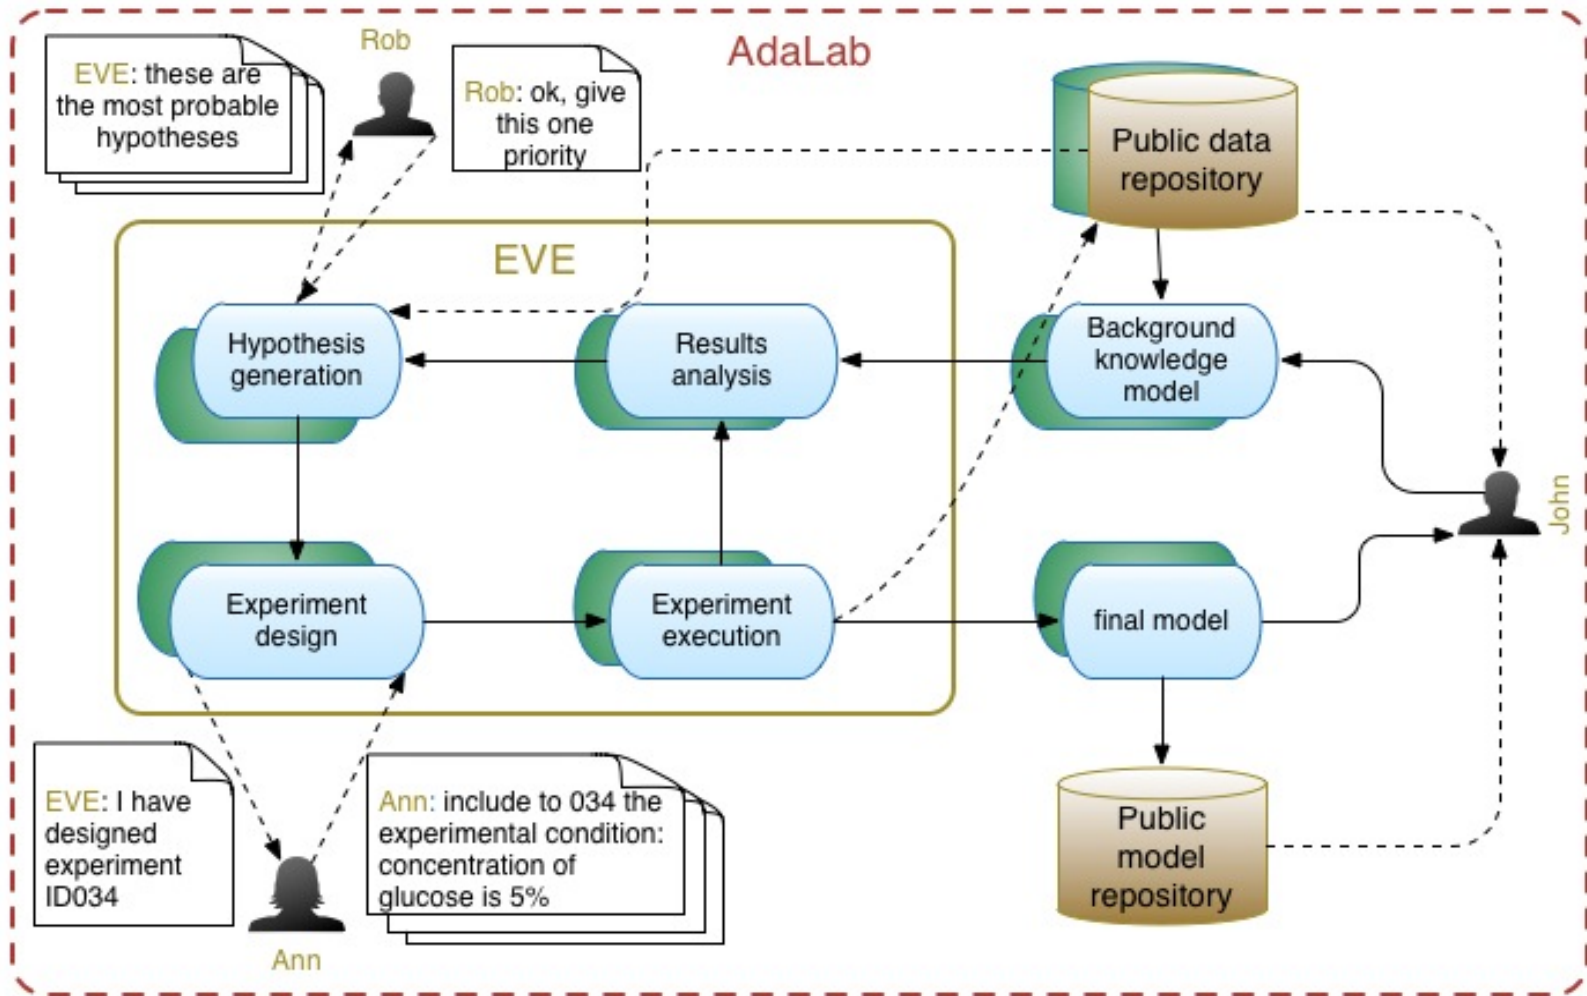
EVE: these are the most probable hypotheses

Rob

Rob: ok, give this one priority

AdaLab

Public data repository

EVE

Hypothesis generation

Results analysis

Background knowledge model

John

Experiment design

Experiment execution

final model

EVE: I have designed experiment ID034

Ann: include to 034 the experimental condition: concentration of glucose is 5%

Ann

Public model repository